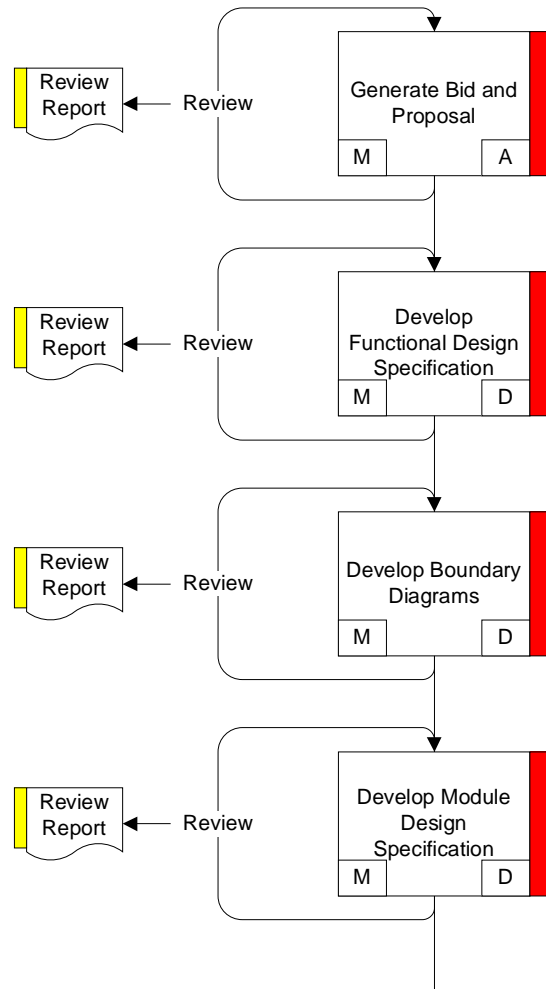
Review Report

Review

Generate Bid and Proposal

M

A

Review Report

Review

Develop Functional Design Specification

M

D

Review Report

Review

Develop Boundary Diagrams

M

D

Review Report

Review

Develop Module Design Specification

M

D